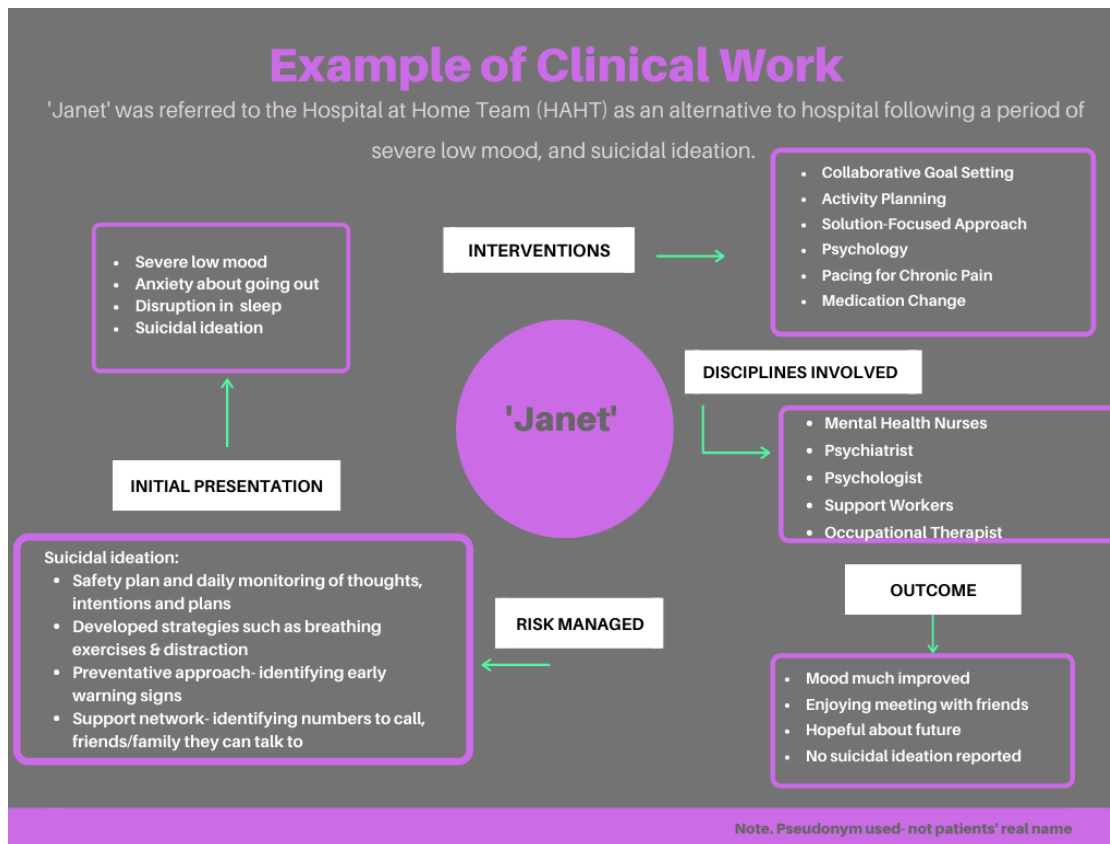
Example of Clinical Work

'Janet' was referred to the Hospital at Home Team (HAHT) as an alternative to hospital following a period of severe low mood, and suicidal ideation.

- Severe low mood
- Anxiety about going out
- Disruption in sleep
- Suicidal ideation

INITIAL PRESENTATION

INTERVENTIONS

- Collaborative Goal Setting
- Activity Planning
- Solution-Focused Approach
- Psychology
- Pacing for Chronic Pain
- Medication Change

'Janet'

DISCIPLINES INVOLVED

- Mental Health Nurses
- Psychiatrist
- Psychologist
- Support Workers
- Occupational Therapist

OUTCOME

- Mood much improved
- Enjoying meeting with friends
- Hopeful about future
- No suicidal ideation reported

RISK MANAGED

Suicidal ideation:
- Safety plan and daily monitoring of thoughts, intentions and plans
- Developed strategies such as breathing exercises & distraction
- Preventative approach- identifying early warning signs
- Support network- identifying numbers to call, friends/family they can talk to

Note. Pseudonym used- not patients' real name